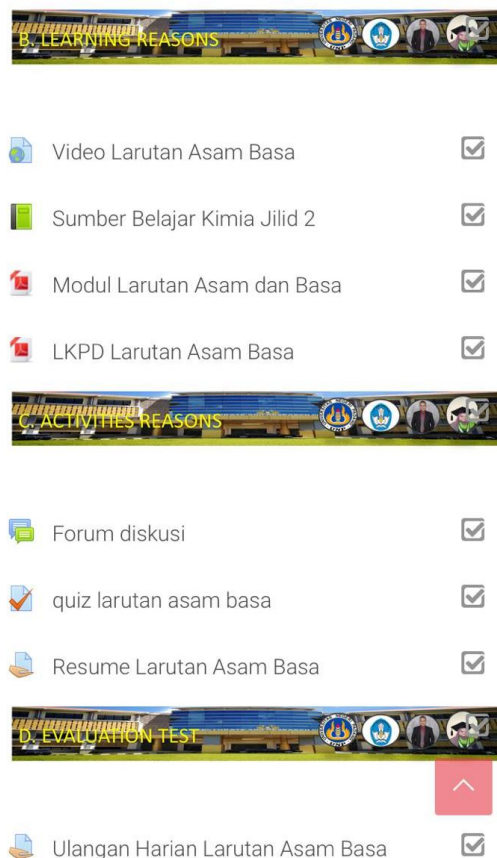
B. LEARNING REASONS

Video Larutan Asam Basa

Sumber Belajar Kimia Jilid 2

Modul Larutan Asam dan Basa

LKPD Larutan Asam Basa

C. ACTIVITIES REASONS

Forum diskusi

quiz larutan asam basa

Resume Larutan Asam Basa

D. EVALUATION TEST

Ulangan Harian Larutan Asam Basa